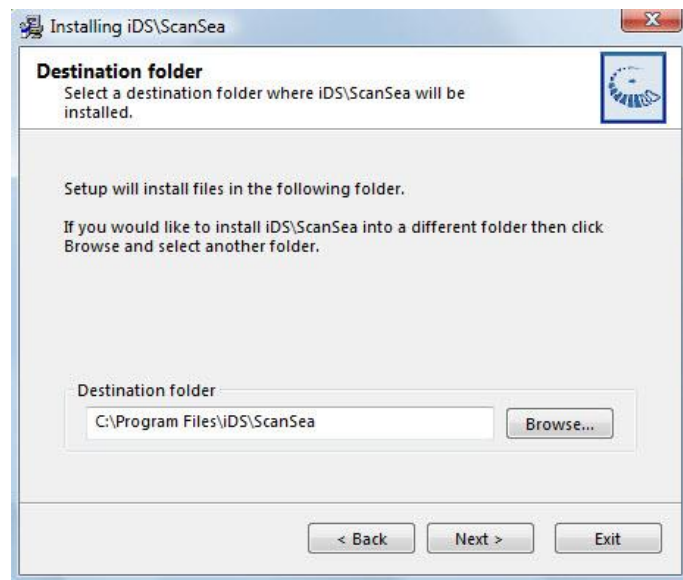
Installing iDS\ScanSea

Destination folder
Select a destination folder where iDS\ScanSea will be installed.

Setup will install files in the following folder.

If you would like to install iDS\ScanSea into a different folder then click Browse and select another folder.

Destination folder
C:\Program Files\iDS\ScanSea
Browse...

< Back
Next >
Exit